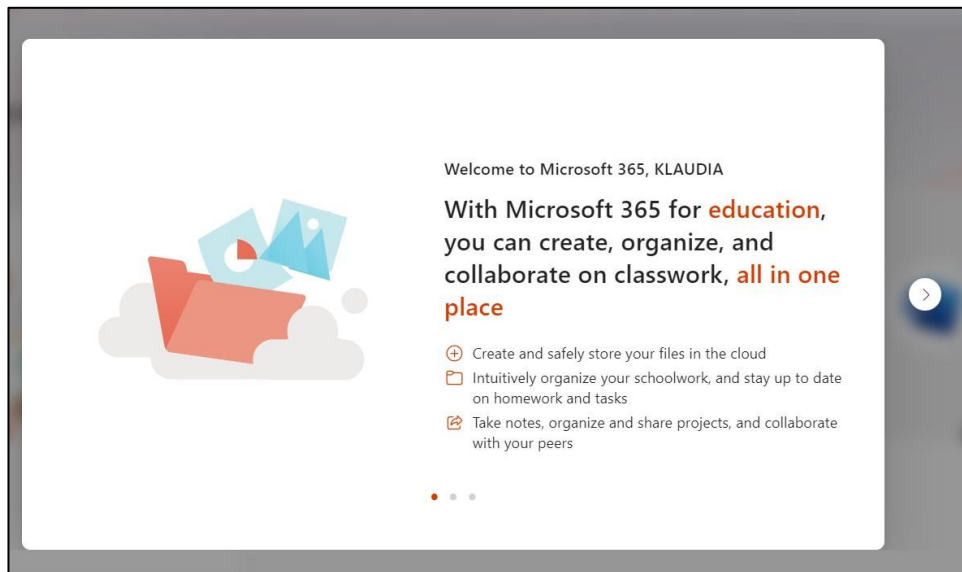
Welcome to Microsoft 365, KLAUDIA

With Microsoft 365 for education, you can create, organize, and collaborate on classwork, all in one place

Create and safely store your files in the cloud

Intuitively organize your schoolwork, and stay up to date on homework and tasks

Take notes, organize and share projects, and collaborate with your peers